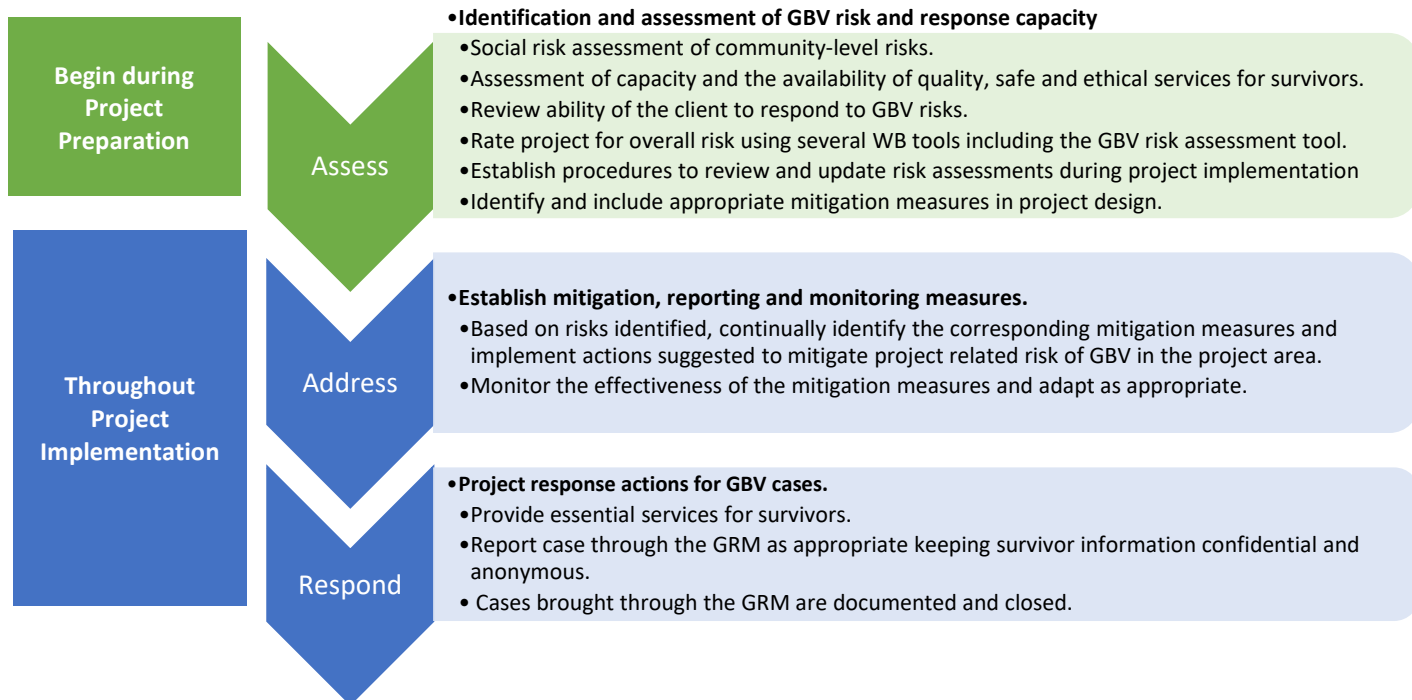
Begin during Project Preparation

Assess

•Identification and assessment of GBV risk and response capacity

•Social risk assessment of community-level risks.

•Assessment of capacity and the availability of quality, safe and ethical services for survivors.

•Review ability of the client to respond to GBV risks.

•Rate project for overall risk using several WB tools including the GBV risk assessment tool.

•Establish procedures to review and update risk assessments during project implementation

•Identify and include appropriate mitigation measures in project design.

Throughout Project Implementation

Address

•Establish mitigation, reporting and monitoring measures.

•Based on risks identified, continually identify the corresponding mitigation measures and implement actions suggested to mitigate project related risk of GBV in the project area.

•Monitor the effectiveness of the mitigation measures and adapt as appropriate.

Respond

•Project response actions for GBV cases.

•Provide essential services for survivors.

•Report case through the GRM as appropriate keeping survivor information confidential and anonymous.

• Cases brought through the GRM are documented and closed.